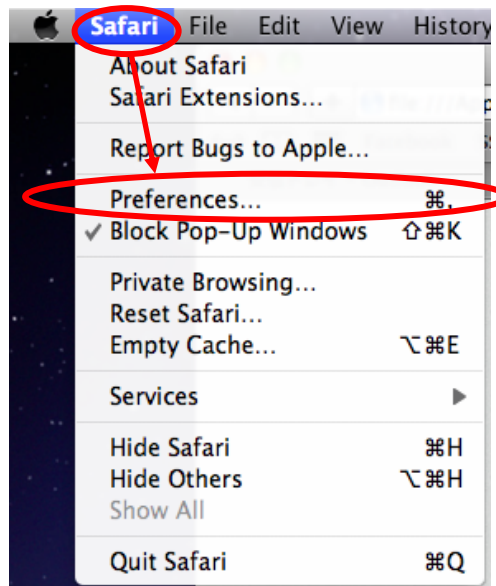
Safari File Edit View History

About Safari
Safari Extensions...

Report Bugs to Apple...

Preferences... ⌘,
✓ Block Pop-Up Windows ⇧⌘K

Private Browsing...
Reset Safari...
Empty Cache... ⌥⌘E

Services ▶

Hide Safari ⌘H
Hide Others ⌥⌘H
Show All

Quit Safari ⌘Q